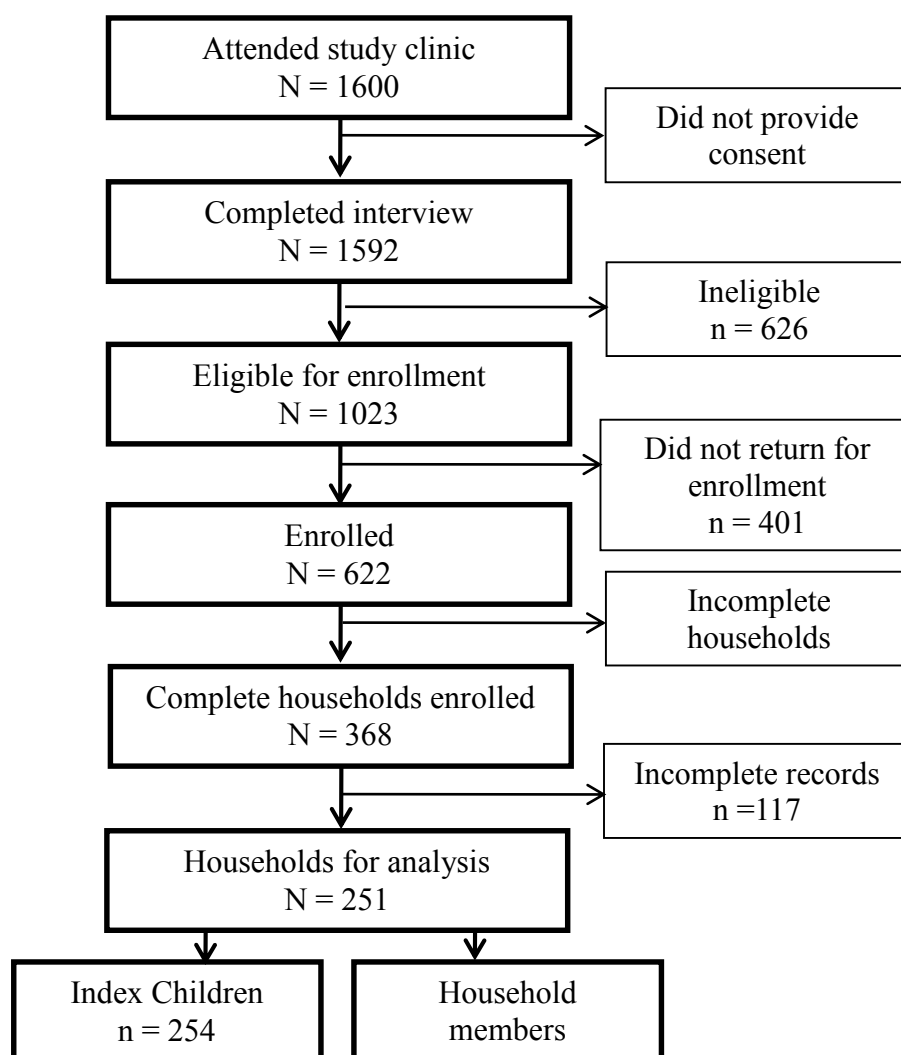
Attended study clinic
N = 1600

Did not provide consent

Completed interview
N = 1592

Ineligible
n = 626

Eligible for enrollment
N = 1023

Did not return for enrollment
n = 401

Enrolled
N = 622

Incomplete households

Complete households enrolled
N = 368

Incomplete records
n =117

Households for analysis
N = 251

Index Children
n = 254

Household members